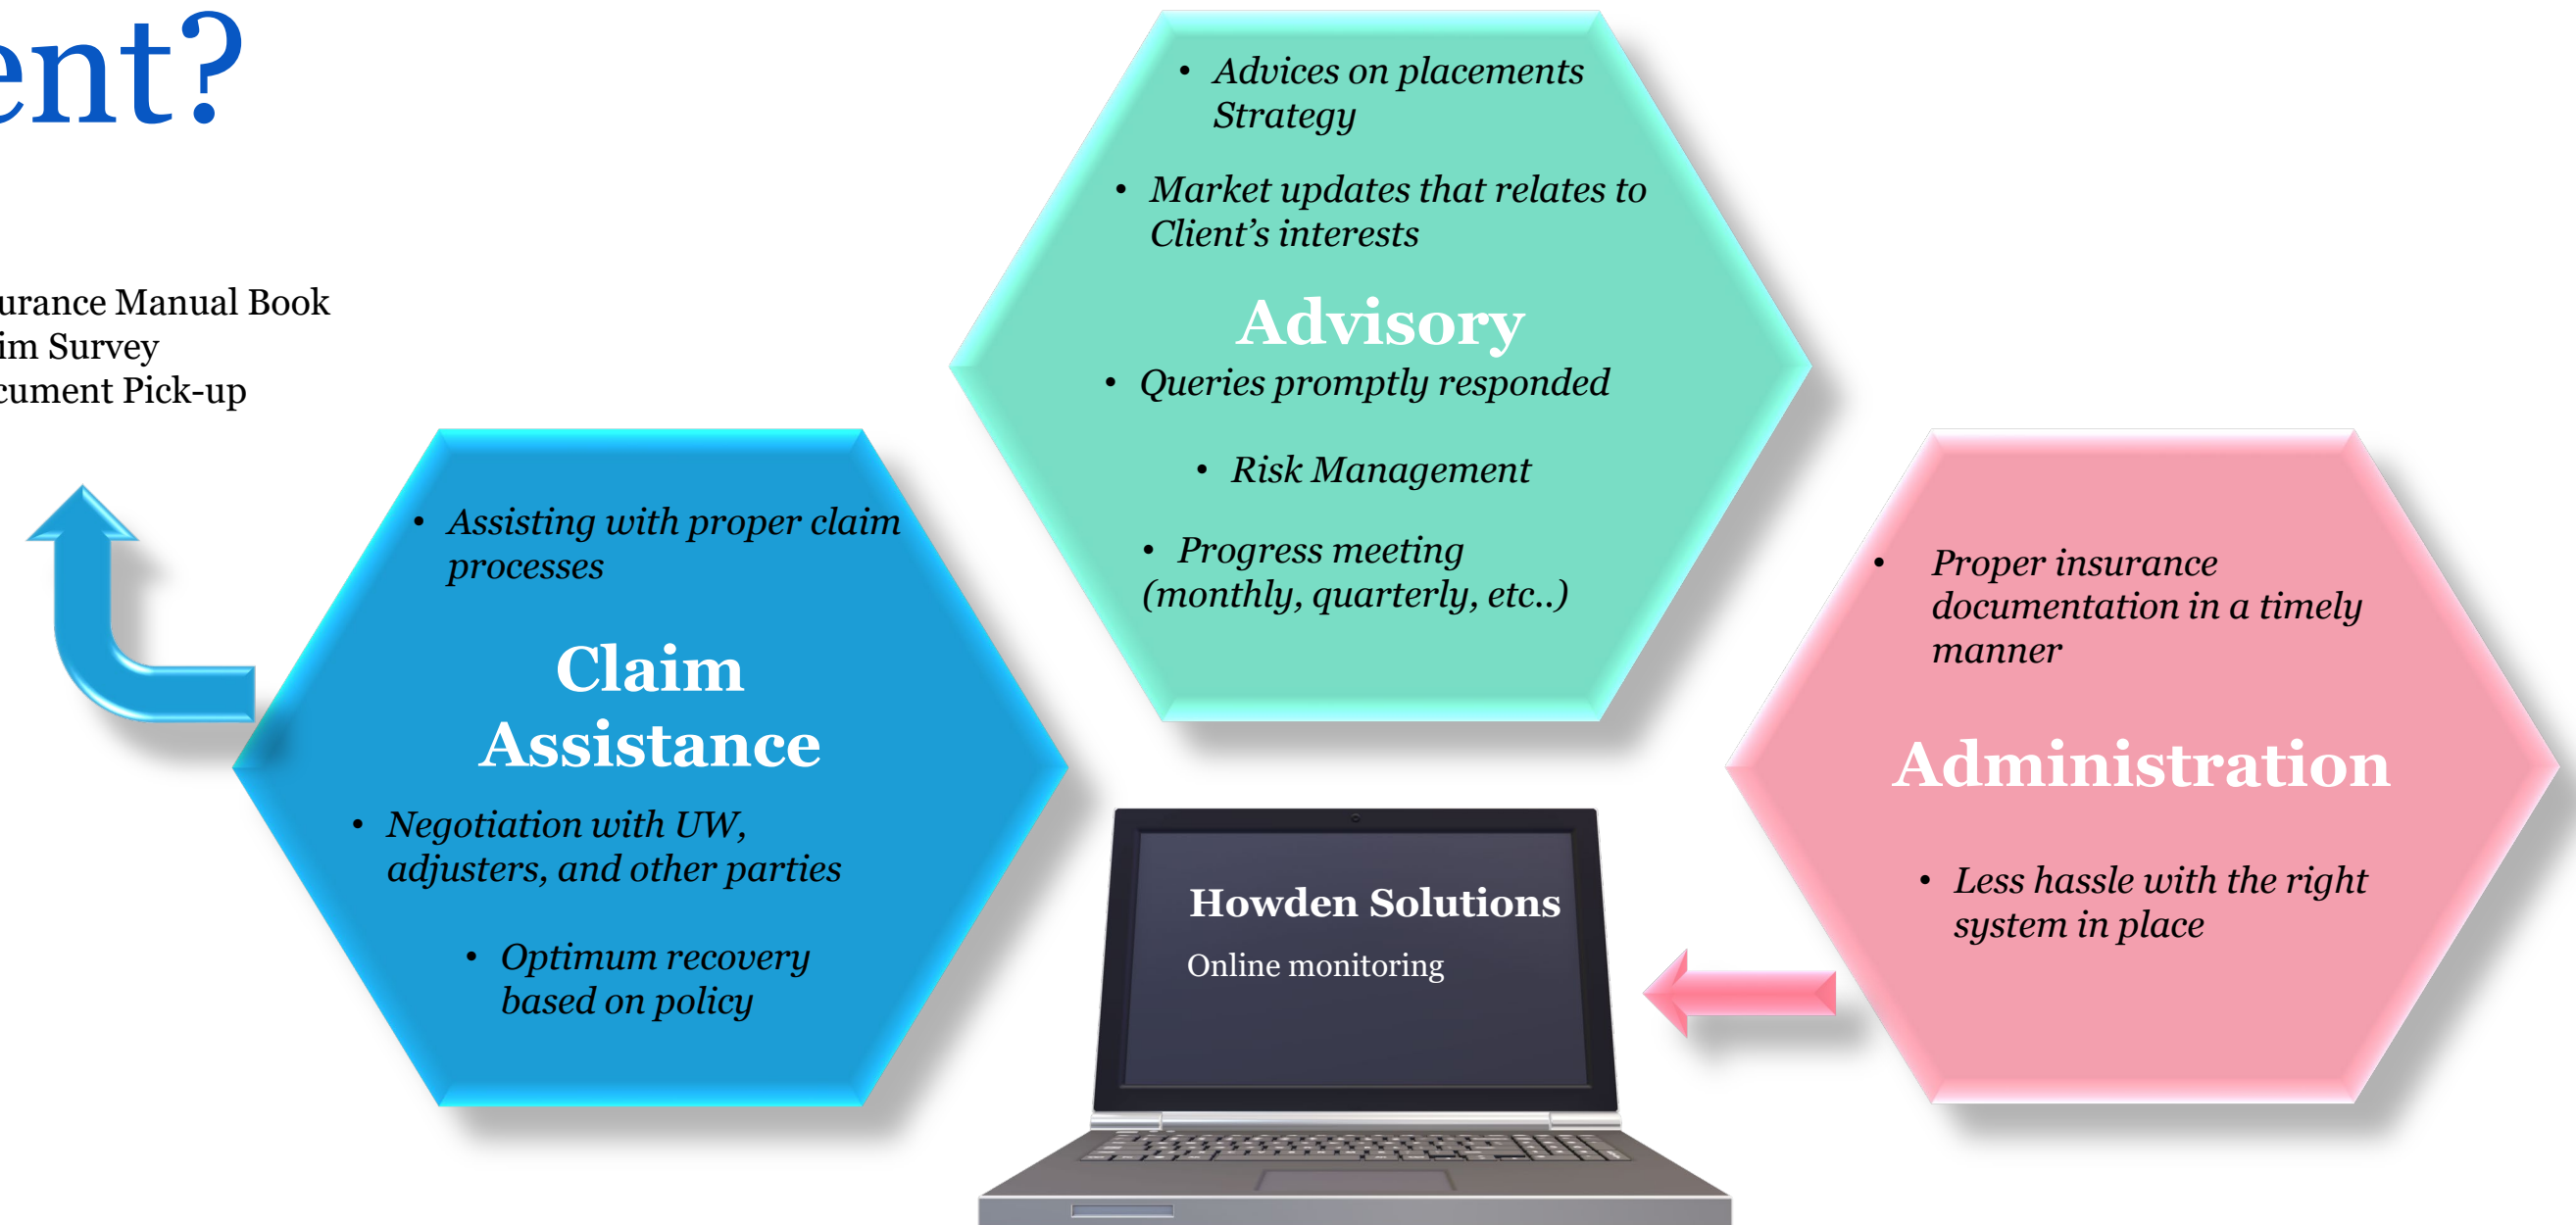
ent?

urance Manual Book
im Survey
cument Pick-up

• Advices on placements Strategy

• Market updates that relates to Client's interests

Advisory

• Queries promptly responded

• Risk Management

• Progress meeting (monthly, quarterly, etc..)

• Assisting with proper claim processes

Claim Assistance

• Negotiation with UW, adjusters, and other parties

• Optimum recovery based on policy

• Proper insurance documentation in a timely manner

Administration

• Less hassle with the right system in place

Howden Solutions

Online monitoring